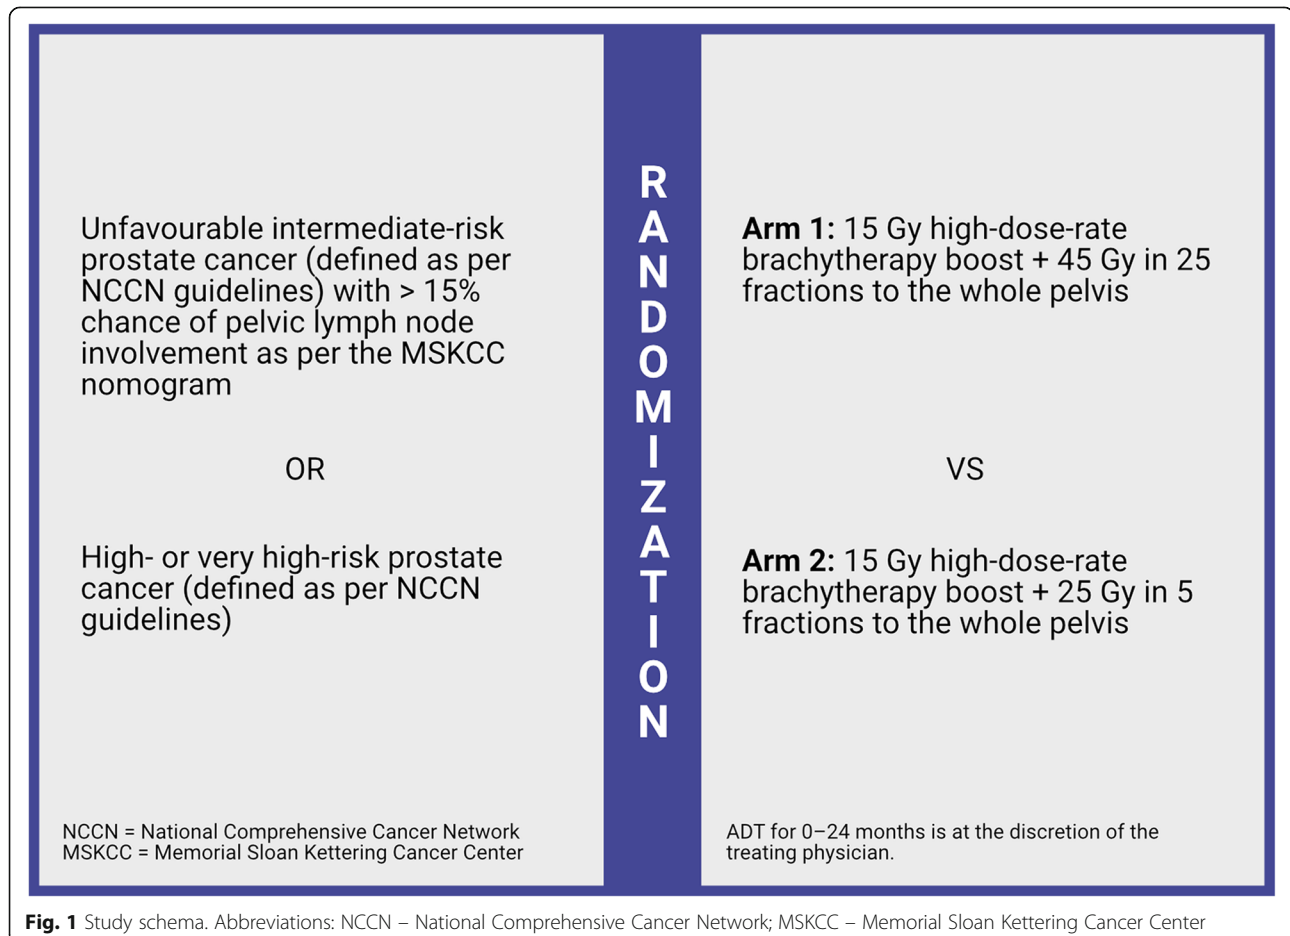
Unfavourable intermediate-risk prostate cancer (defined as per NCCN guidelines) with > 15% chance of pelvic lymph node involvement as per the MSKCC nomogram

OR

High- or very high-risk prostate cancer (defined as per NCCN guidelines)

NCCN = National Comprehensive Cancer Network
MSKCC = Memorial Sloan Kettering Cancer Center

RANDOMIZATION

**Arm 1:** 15 Gy high-dose-rate brachytherapy boost + 45 Gy in 25 fractions to the whole pelvis

VS

**Arm 2:** 15 Gy high-dose-rate brachytherapy boost + 25 Gy in 5 fractions to the whole pelvis

ADT for 0–24 months is at the discretion of the treating physician.

**Fig. 1** Study schema. Abbreviations: NCCN – National Comprehensive Cancer Network; MSKCC – Memorial Sloan Kettering Cancer Center